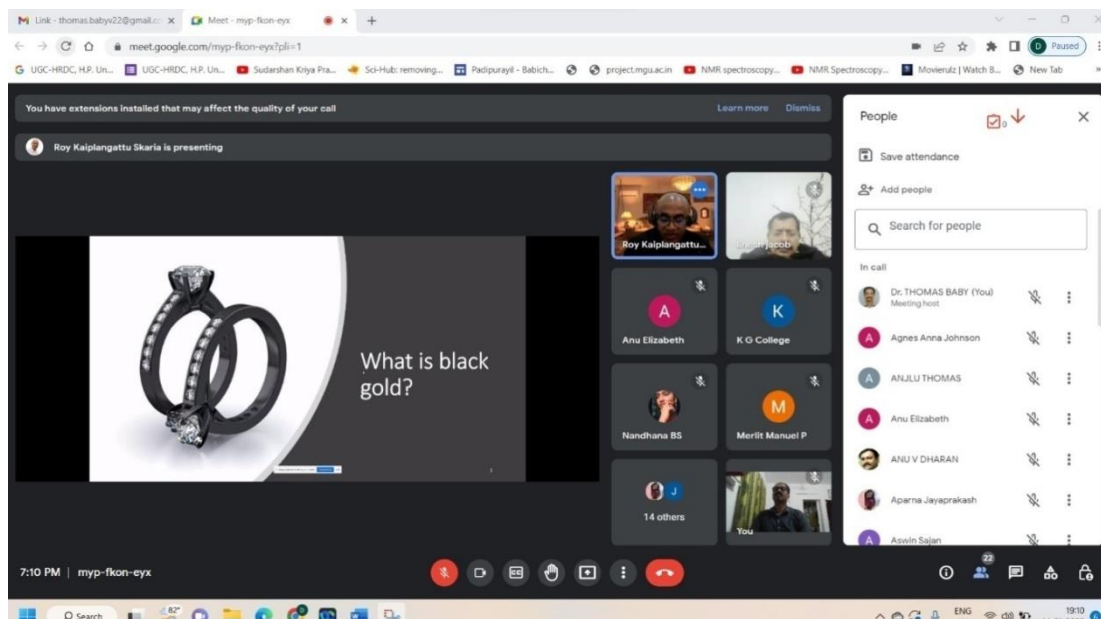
Link - thomas.babyv22@gmail.co ×   Meet - myp-fkon-eyx   ×   +

meet.google.com/myp-fkon-eyx?pli=1

Paused

UGC-HRDC, H.P. Un...   UGC-HRDC, H.P. Un...   Sudarshan Kriya Pra...   Sci-Hub: removing...   Padipurayil - Babich...   project.mgu.ac.in   NMR spectroscopy...   NMR Spectroscopy...   Movierulz | Watch B...   New Tab

You have extensions installed that may affect the quality of your call   Learn more   Dismiss

Roy Kaiplangattu Skaria is presenting

What is black gold?

Roy Kaiplangattu...

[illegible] Jacob

A
Anu Elizabeth

K
K G College

Nandhana BS

M
Merlit Manuel P

J
14 others

You

People

Save attendance

Add people

Search for people

In call

Dr. THOMAS BABY (You)
Meeting host

Agnes Anna Johnson

ANJLU THOMAS

Anu Elizabeth

ANU V DHARAN

Aparna Jayaprakash

Aswin Sajan

7:10 PM | myp-fkon-eyx

22

Search

82°

ENG

19:10